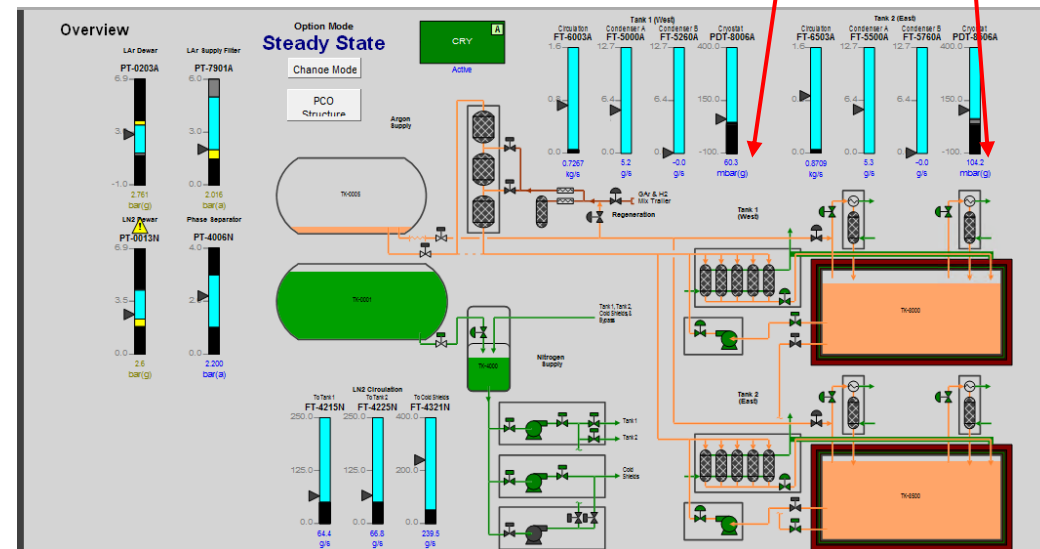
Overview

Option Mode
Steady State
Change Mode

PCO Structure

CRY
A
Active

LAr Dewar
PT-0203A
6.9
3.5
-1.0
2.761
bar(g)

LAr Supply Filter
PT-7901A
6.0
3.0
0.0
2.016
bar(g)

LN2 Dewar
PT-0013N
6.9
3.5
0.0
2.6
bar(g)

Phase Separator
PT-4006N
4.0
2.0
0.0
2.200
bar(a)

Tank 1 (West)
Circulation
FT-6003A
1.6
0.8
0.0
0.7267
kg/s

Condenser A
FT-5000A
12.7
6.4
0.0
5.2
g/s

Condenser B
FT-5260A
12.7
6.4
0.0
-0.0
g/s

Cryostat
PDT-8006A
400.0
150.0
-100.0
60.3
mbar(g)

Tank 2 (East)
Circulation
FT-6503A
1.6
0.8
0.0
0.8709
kg/s

Condenser A
FT-5500A
12.7
6.4
0.0
5.3
g/s

Condenser B
FT-5760A
12.7
6.4
0.0
-0.0
g/s

Cryostat
PDT-8506A
400.0
150.0
-100.0
104.2
mbar(g)

Argon Supply
TK-0005
TK-0001
GAr & H2 Mix Trailer
Regeneration
Tank 1 (West)
TK-6000
Tank 1, Tank 2, Cold Shields & Bypass
TK-4000
Nitrogen Supply
Tank 1
Tank 2
Cold Shields
Tank 2 (East)
TK-6500

LN2 Circulation
To Tank 1
FT-4215N
250.0
125.0
0.0
64.4
g/s

To Tank 2
FT-4225N
250.0
125.0
0.0
66.8
g/s

To Cold Shields
FT-4321N
400.0
200.0
0.0
239.5
g/s